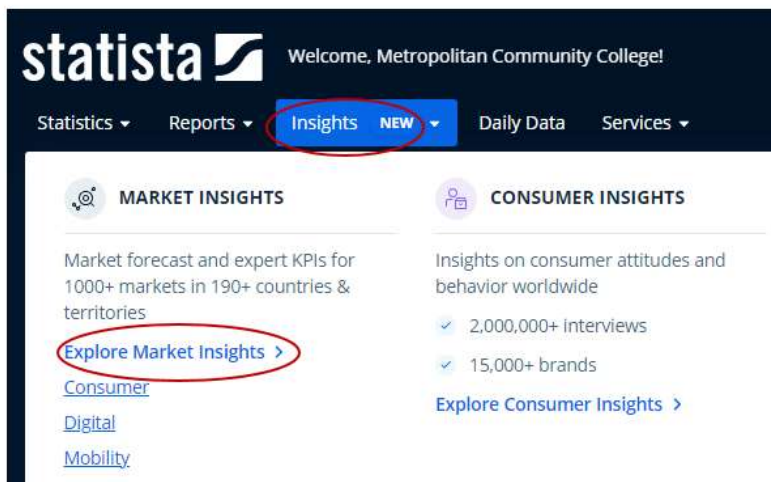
statista

Welcome, Metropolitan Community College!

Statistics ▾ Reports ▾ Insights NEW ▾ Daily Data Services ▾

MARKET INSIGHTS

Market forecast and expert KPIs for 1000+ markets in 190+ countries & territories

Explore Market Insights >

Consumer

Digital

Mobility

CONSUMER INSIGHTS

Insights on consumer attitudes and behavior worldwide

✓ 2,000,000+ interviews

✓ 15,000+ brands

Explore Consumer Insights >